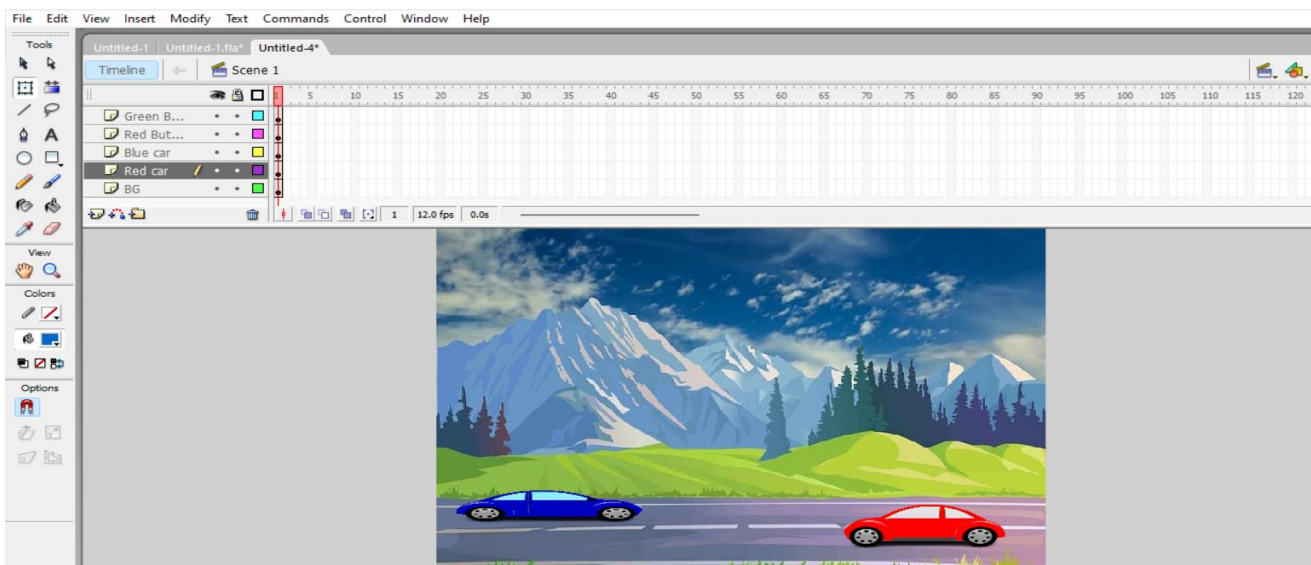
File Edit View Insert Modify Text Commands Control Window Help

Tools

Untitled-1 Untitled-1.fla* Untitled-4*

Timeline Scene 1

1 5 10 15 20 25 30 35 40 45 50 55 60 65 70 75 80 85 90 95 100 105 110 115 120

Green B...
Red But...
Blue car
Red car
BG

1 12.0 fps 0.0s

View

Colors

Options